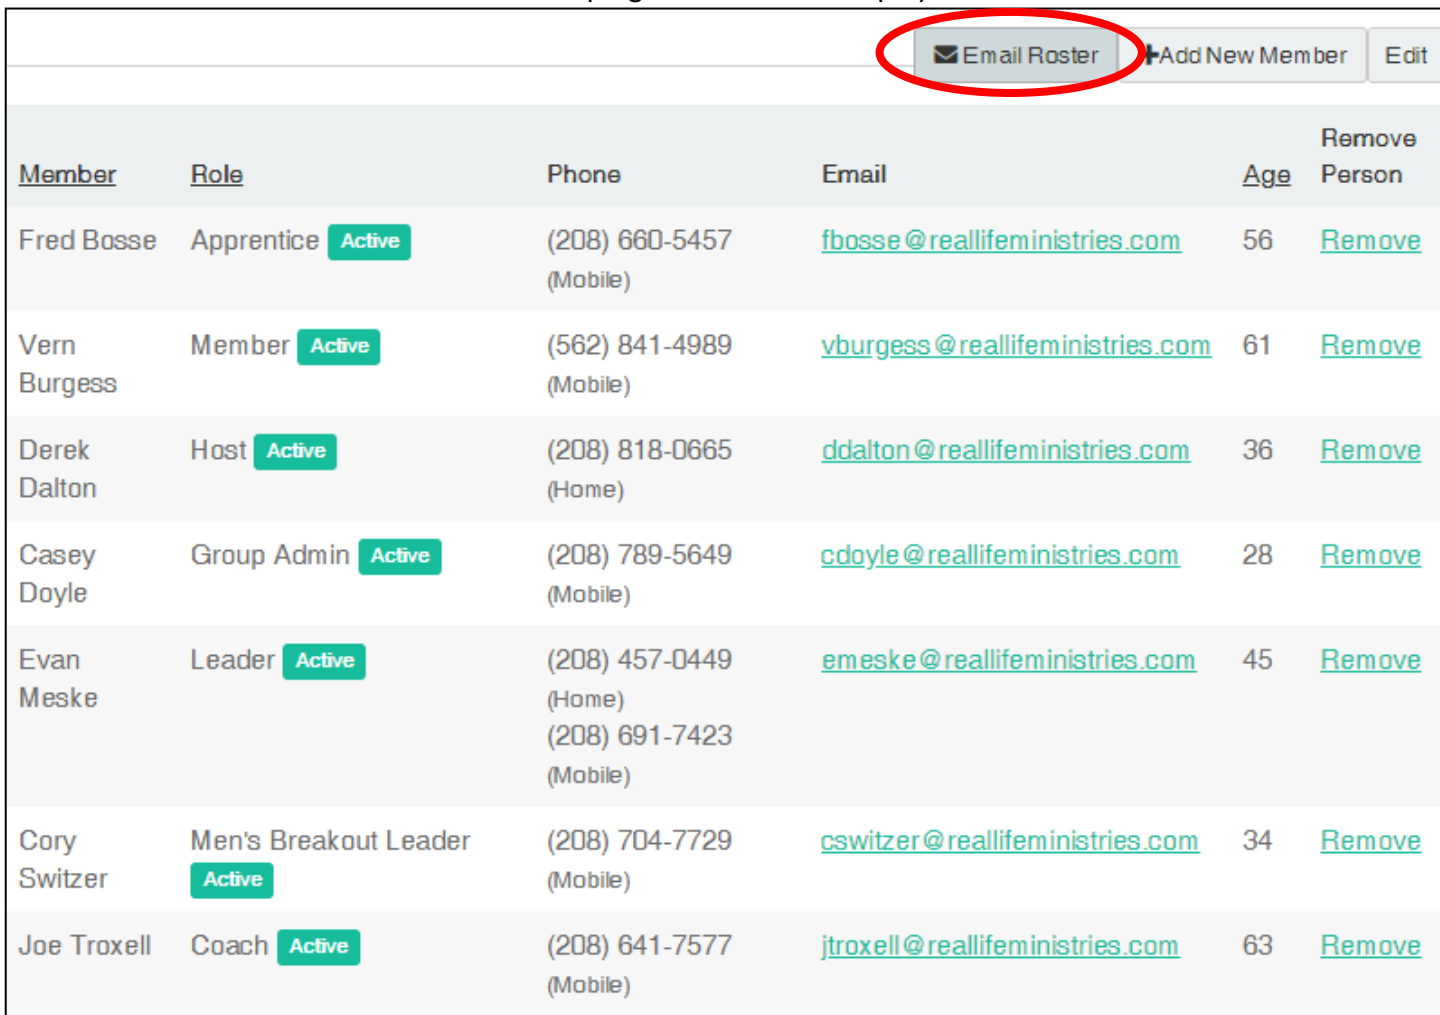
Email Roster  Add New Member  Edit

| Member | Role | Phone | Email | Age | Remove Person |
|---|---|---|---|---|---|
| Fred Bosse | Apprentice Active | (208) 660-5457 (Mobile) | fbosse@reallifeministries.com | 56 | Remove |
| Vern Burgess | Member Active | (562) 841-4989 (Mobile) | vburgess@reallifeministries.com | 61 | Remove |
| Derek Dalton | Host Active | (208) 818-0665 (Home) | ddalton@reallifeministries.com | 36 | Remove |
| Casey Doyle | Group Admin Active | (208) 789-5649 (Mobile) | cdoyle@reallifeministries.com | 28 | Remove |
| Evan Meske | Leader Active | (208) 457-0449 (Home) (208) 691-7423 (Mobile) | emeske@reallifeministries.com | 45 | Remove |
| Cory Switzer | Men's Breakout Leader Active | (208) 704-7729 (Mobile) | cswitzer@reallifeministries.com | 34 | Remove |
| Joe Troxell | Coach Active | (208) 641-7577 (Mobile) | jtroxell@reallifeministries.com | 63 | Remove |